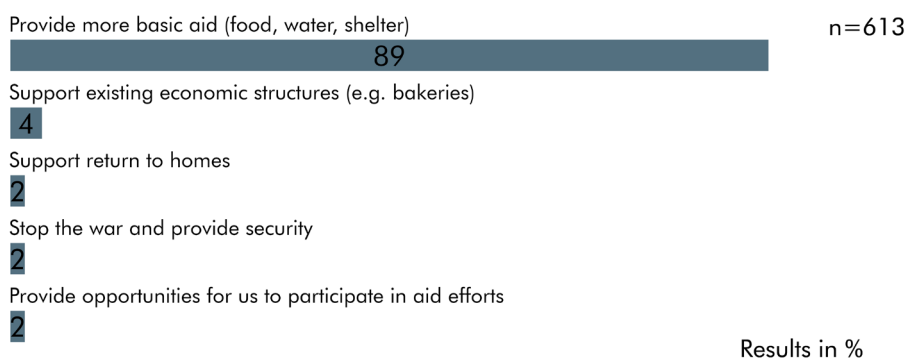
Provide more basic aid (food, water, shelter)

n=613

89

Support existing economic structures (e.g. bakeries)

4

Support return to homes

2

Stop the war and provide security

2

Provide opportunities for us to participate in aid efforts

2

Results in %